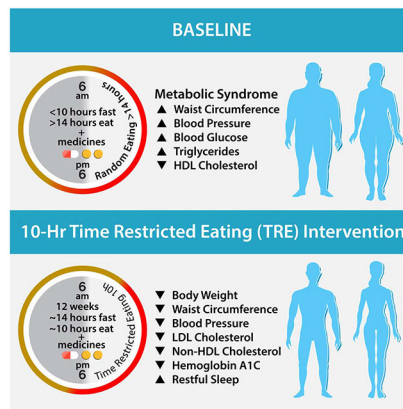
BASELINE

6 am
<10 hours fast
>14 hours eat
+
medicines
pm 6

Random Eating > 14 hours

Metabolic Syndrome
▲ Waist Circumference
▲ Blood Pressure
▲ Blood Glucose
▲ Triglycerides
▼ HDL Cholesterol

10-Hr Time Restricted Eating (TRE) Intervention

6 am
12 weeks
~14 hours fast
~10 hours eat
+
medicines
pm 6

Time Restricted Eating 10h

▼ Body Weight
▼ Waist Circumference
▼ Blood Pressure
▼ LDL Cholesterol
▼ Non-HDL Cholesterol
▼ Hemoglobin A1C
▲ Restful Sleep